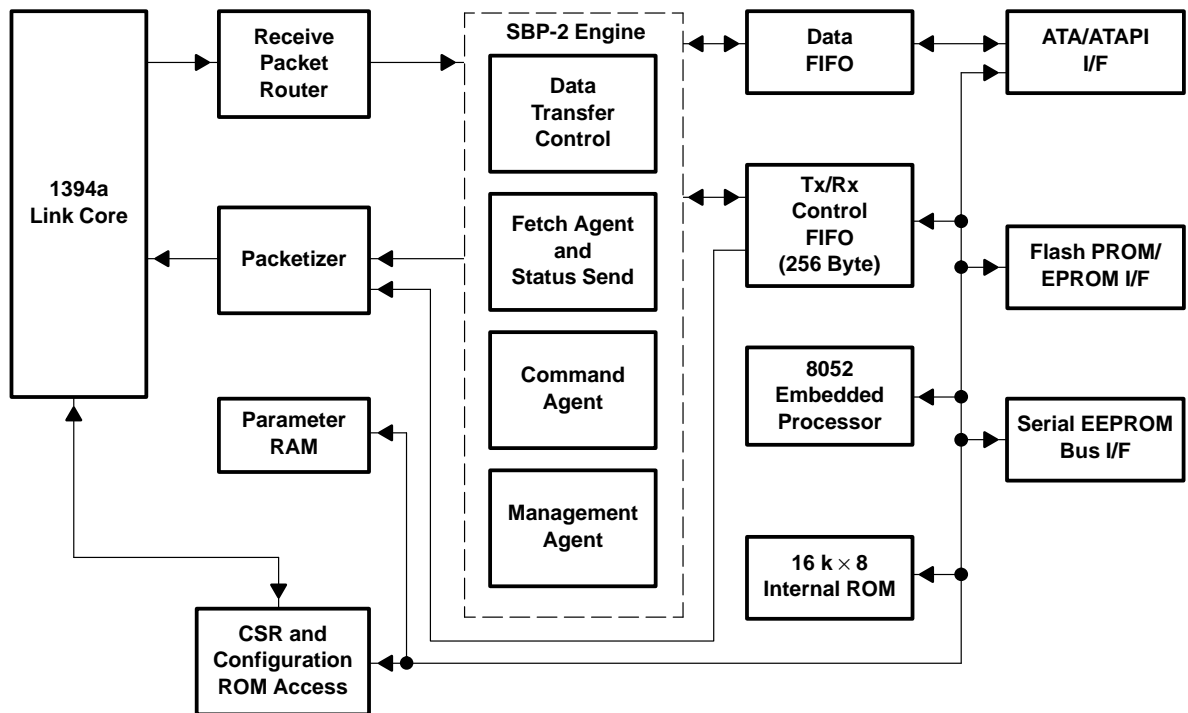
1394a Link Core

Receive Packet Router

Packetizer

Parameter RAM

CSR and Configuration ROM Access

SBP-2 Engine

Data Transfer Control

Fetch Agent and Status Send

Command Agent

Management Agent

Data FIFO

Tx/Rx Control FIFO (256 Byte)

8052 Embedded Processor

16 k $\times$ 8 Internal ROM

ATA/ATAPI I/F

Flash PROM/ EPROM I/F

Serial EEPROM Bus I/F